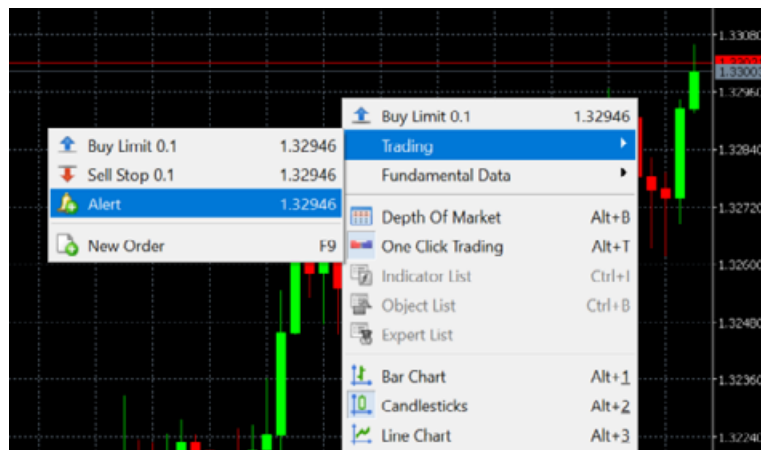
Buy Limit 0.1 1.32946
Sell Stop 0.1 1.32946
Alert 1.32946
New Order F9

Buy Limit 0.1 1.32946
Trading
Fundamental Data
Depth Of Market Alt+B
One Click Trading Alt+T
Indicator List Ctrl+I
Object List Ctrl+B
Expert List
Bar Chart Alt+1
Candlesticks Alt+2
Line Chart Alt+3

1.33080
1.33000
1.32960
1.32840
1.32720
1.32600
1.32480
1.32360
1.32240